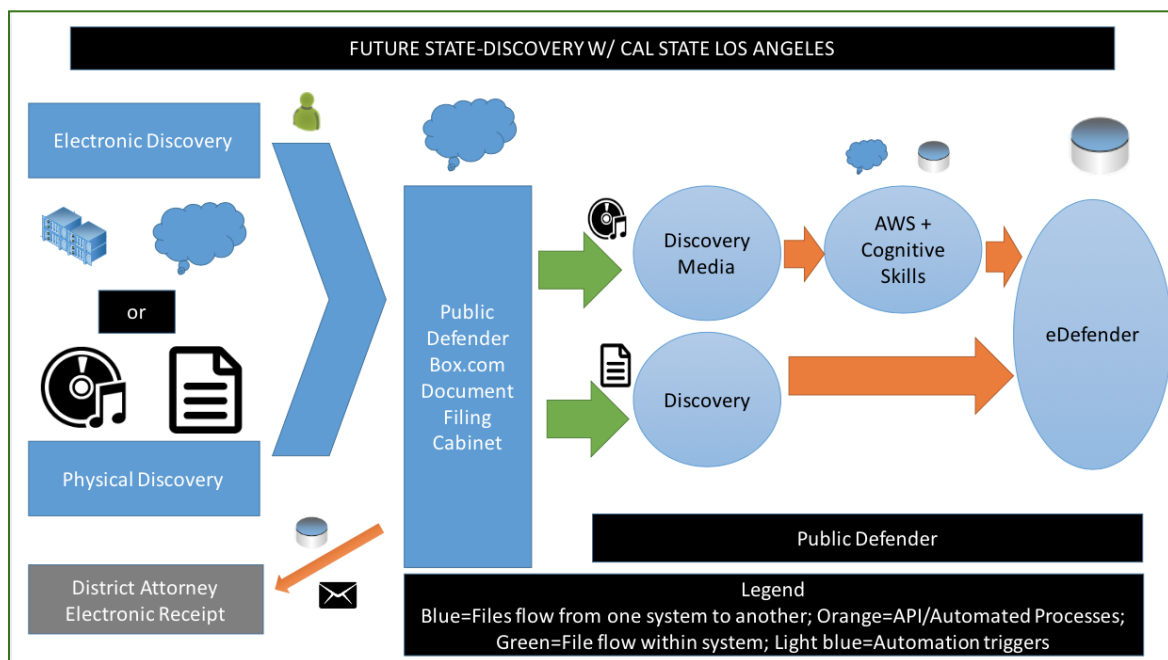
FUTURE STATE-DISCOVERY W/ CAL STATE LOS ANGELES

Electronic Discovery

or

Physical Discovery

Public Defender Box.com Document Filing Cabinet

Discovery Media

AWS + Cognitive Skills

eDefender

Discovery

Public Defender

District Attorney Electronic Receipt

Legend
Blue=Files flow from one system to another; Orange=API/Automated Processes;
Green=File flow within system; Light blue=Automation triggers